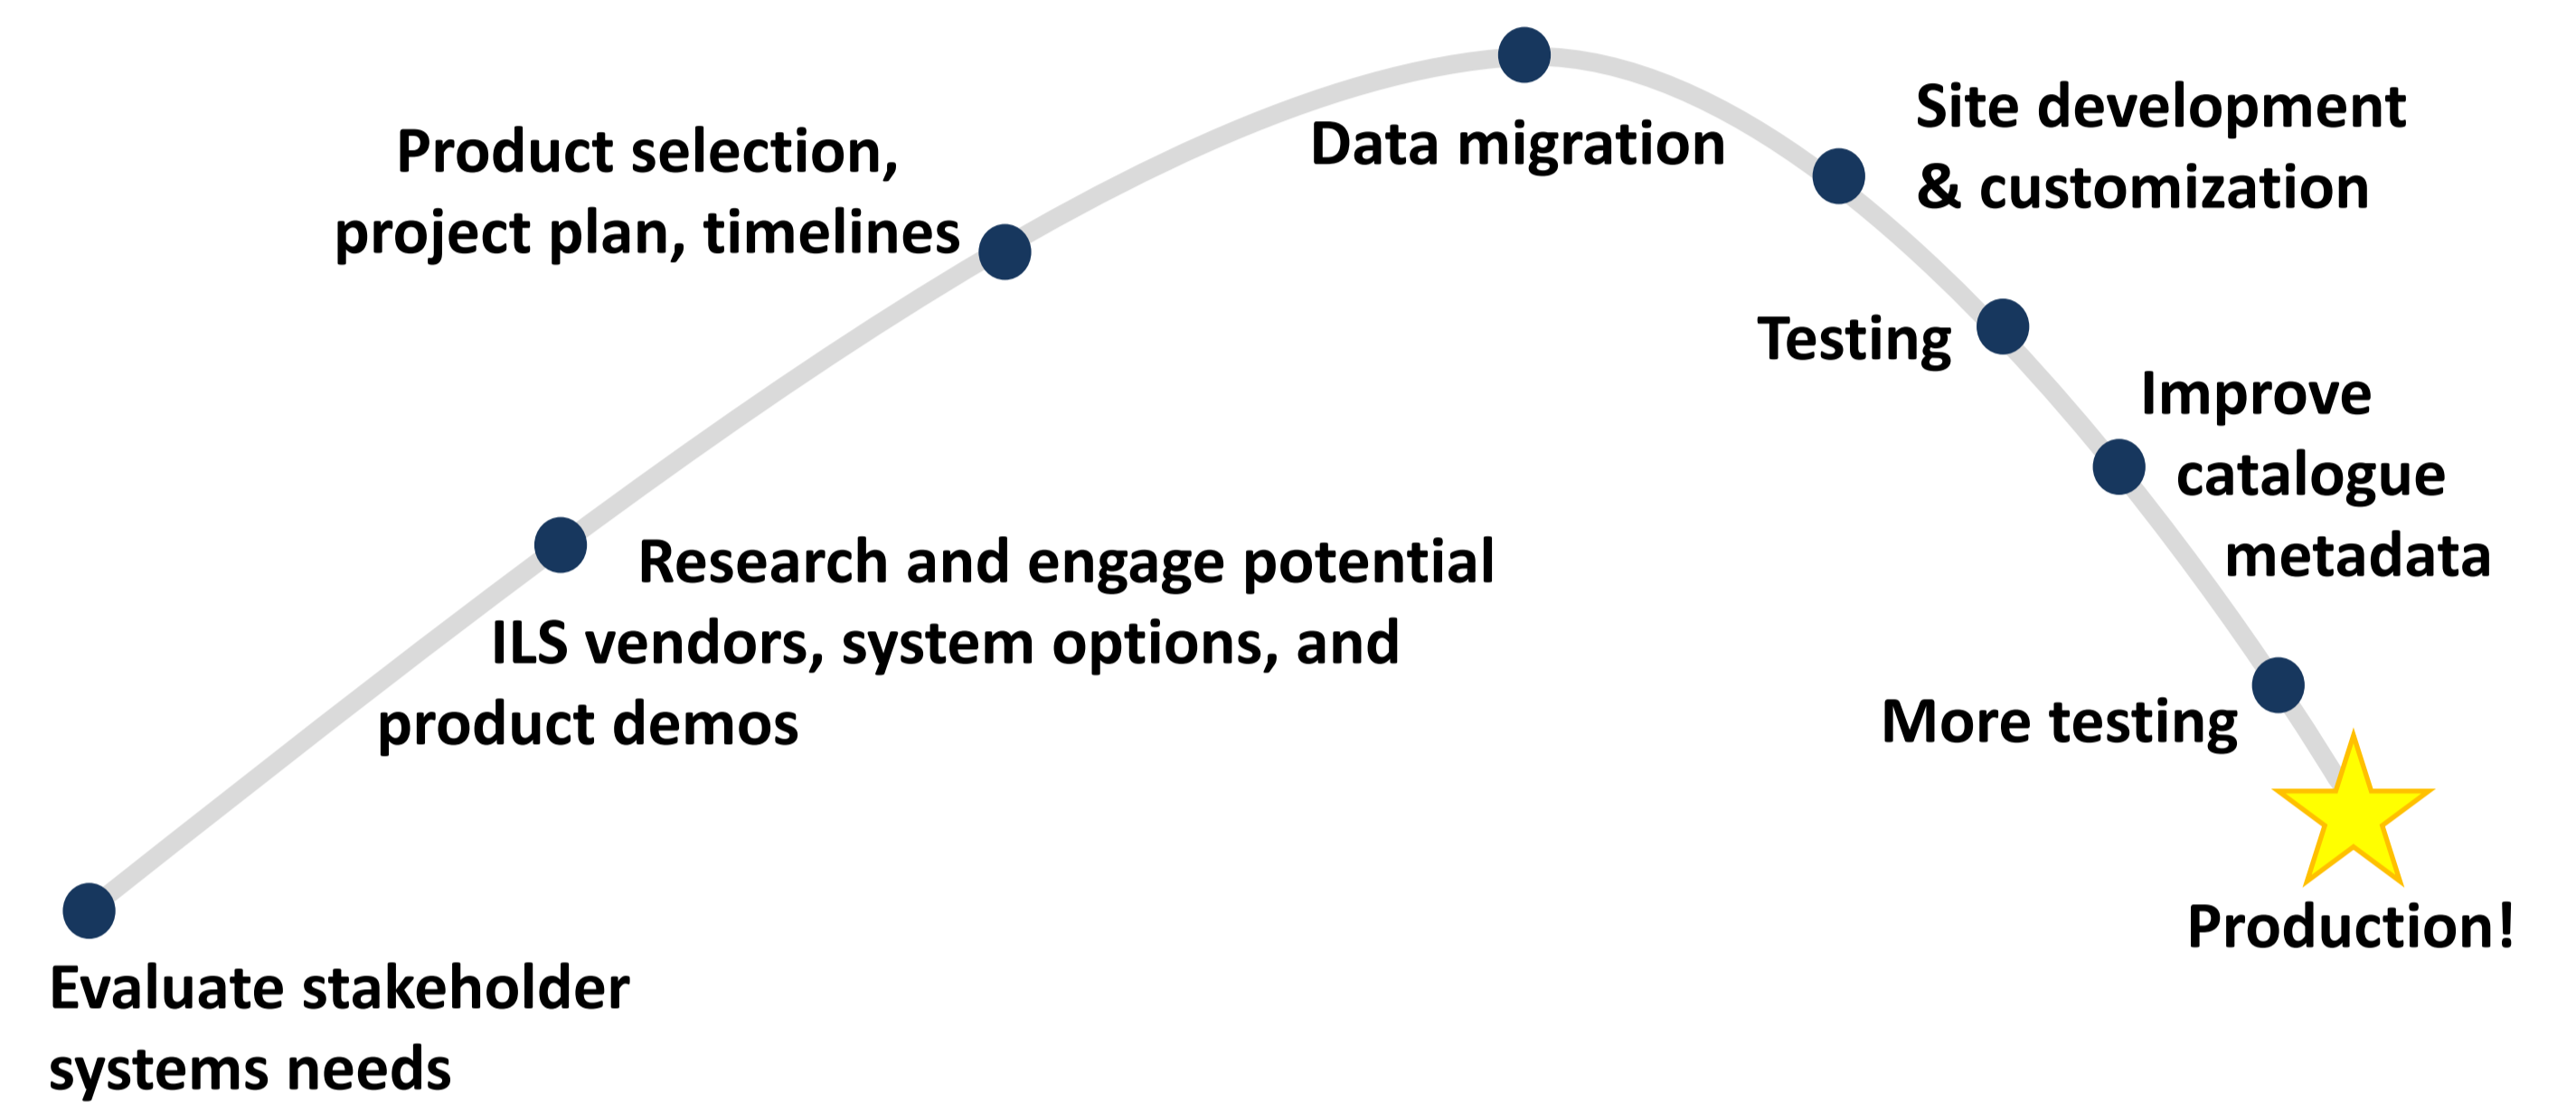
Evaluate stakeholder systems needs

Research and engage potential ILS vendors, system options, and product demos

Product selection, project plan, timelines

Data migration

Site development & customization

Testing

Improve catalogue metadata

More testing

Production!